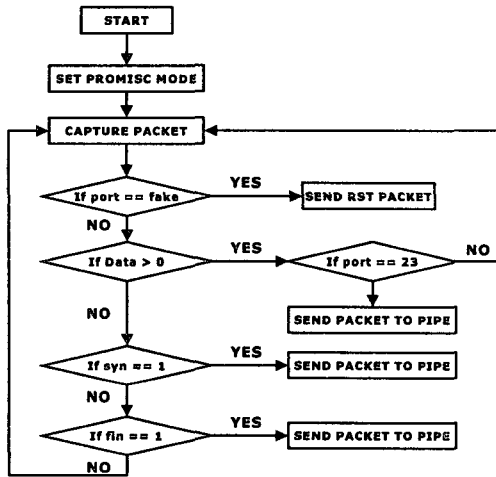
START

SET PROMISC MODE

CAPTURE PACKET

If port == fake

YES

SEND RST PACKET

NO

If Data > 0

YES

If port == 23

NO

SEND PACKET TO PIPE

NO

If syn == 1

YES

SEND PACKET TO PIPE

NO

If fin == 1

YES

SEND PACKET TO PIPE

NO